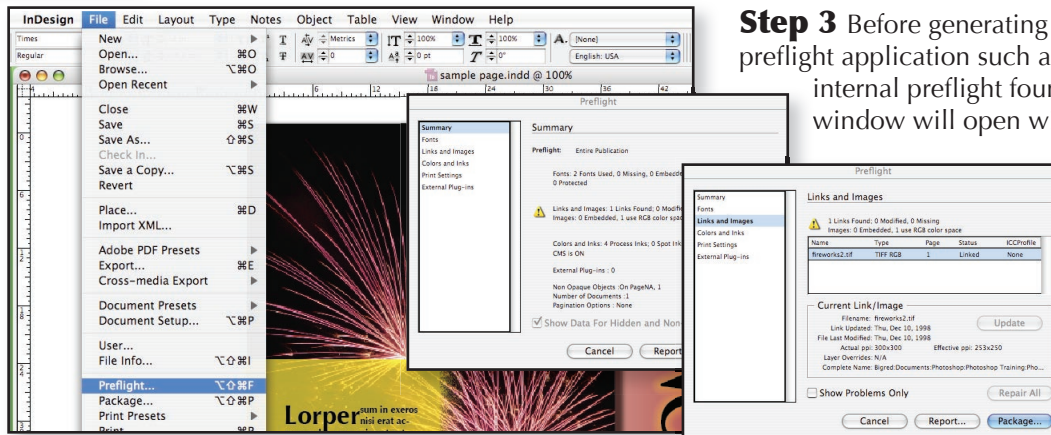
InDesign File Edit Layout Type Notes Object Table View Window Help

Times
Regular

New
Open... ⌘O
Browse... ⌥⌘O
Open Recent

Close ⌘W
Save ⌘S
Save As... ⇧⌘S
Check In...
Save a Copy... ⌥⌘S
Revert

Place... ⌘D
Import XML...

Adobe PDF Presets
Export... ⌘E
Cross-media Export

Document Presets
Document Setup... ⌥⌘P

User...
File Info... ⌥⇧⌘I

Preflight... ⌥⇧⌘F
Package... ⌥⇧⌘P
Print Presets
Print... ⌘P

Metrics 100% 100% [None] English: USA 0 pt 0°

sample page.indd @ 100%

Lorper sum in exoros nisi erat ac-

Preflight

Summary
Fonts
Links and Images
Colors and Inks
Print Settings
External Plug-ins

Summary

Preflight: Entire Publication

Fonts: 2 Fonts Used, 0 Missing, 0 Embedde 0 Protected

Links and Images: 1 Links Found; 0 Modifie Images: 0 Embedded, 1 use RGB color spac

Colors and Inks: 4 Process Inks; 0 Spot Ink CMS is ON

External Plug-ins : 0

Non Opaque Objects :On PageNA, 1
Number of Documents :1
Pagination Options : None

Show Data For Hidden and Non

Cancel Report

Step 3 Before generating preflight application such a internal preflight four window will open w

Preflight

Summary
Fonts
Links and Images
Colors and Inks
Print Settings
External Plug-ins

Links and Images

1 Links Found; 0 Modified, 0 Missing
Images: 0 Embedded, 1 use RGB color space

| Name | Type | Page | Status | ICCProfile |
|---|---|---|---|---|
| fireworks2.tif | TIFF RGB | 1 | Linked | None |

Current Link/Image
Filename: fireworks2.tif
Link Updated: Thu, Dec 10, 1998
File Last Modified: Thu, Dec 10, 1998
Actual ppi: 300x300 Effective ppi: 253x250
Layer Overrides: N/A
Complete Name: Bigred:Documents:Photoshop:Photoshop Training:Pho...

Update

Show Problems Only

Repair All

Cancel Report... Package...